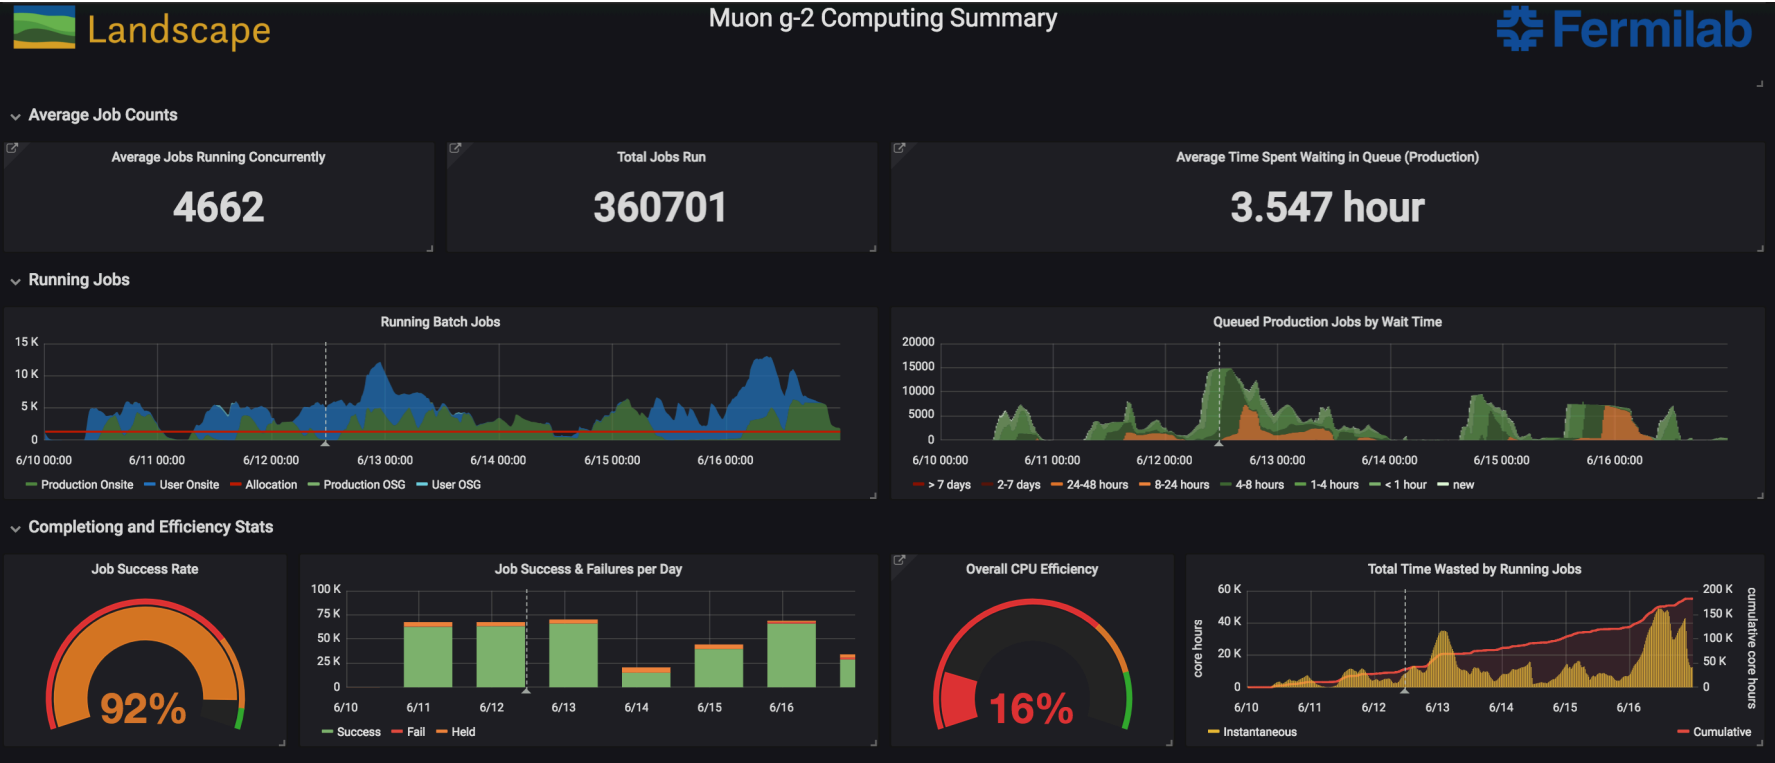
Landscape

Muon g-2 Computing Summary

Fermilab

Average Job Counts

Average Jobs Running Concurrently

4662

Total Jobs Run

360701

Average Time Spent Waiting in Queue (Production)

3.547 hour

Running Jobs

Running Batch Jobs

15 K
10 K
5 K
0

6/10 00:00 6/11 00:00 6/12 00:00 6/13 00:00 6/14 00:00 6/15 00:00 6/16 00:00

Production Onsite User Onsite Allocation Production OSG User OSG

Queued Production Jobs by Wait Time

20000
15000
10000
5000
0

6/10 00:00 6/11 00:00 6/12 00:00 6/13 00:00 6/14 00:00 6/15 00:00 6/16 00:00

> 7 days 2-7 days 24-48 hours 8-24 hours 4-8 hours 1-4 hours < 1 hour new

Completiong and Efficiency Stats

Job Success Rate

92%

Job Success & Failures per Day

100 K
75 K
50 K
25 K
0

6/10 6/11 6/12 6/13 6/14 6/15 6/16

Success Fail Held

Overall CPU Efficiency

16%

Total Time Wasted by Running Jobs

60 K
40 K
20 K
0

core hours

200 K
150 K
100 K
50 K
0

cumulative core hours

6/10 6/11 6/12 6/13 6/14 6/15 6/16

Instantaneous Cumulative